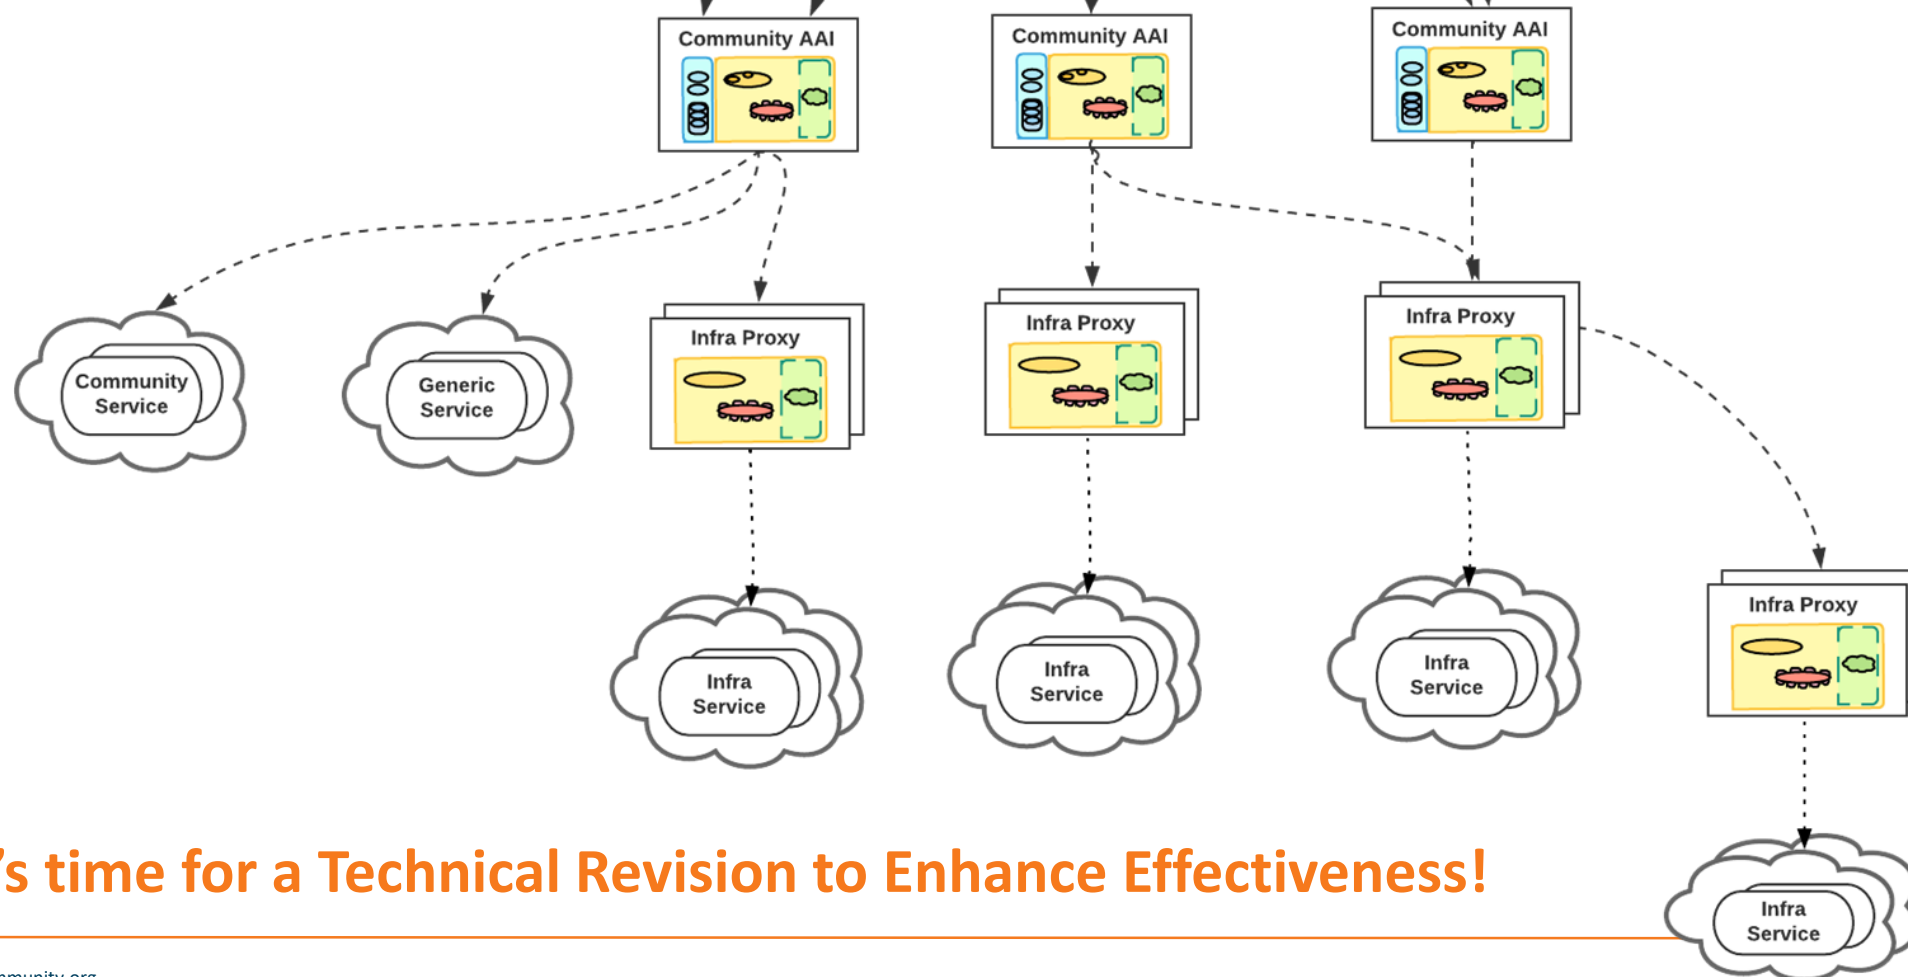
Community AAI

Community AAI

Community AAI

Community Service

Generic Service

Infra Proxy

Infra Proxy

Infra Proxy

Infra Service

Infra Service

Infra Service

Infra Proxy

Infra Service

’s time for a Technical Revision to Enhance Effectiveness!

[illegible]munity.org